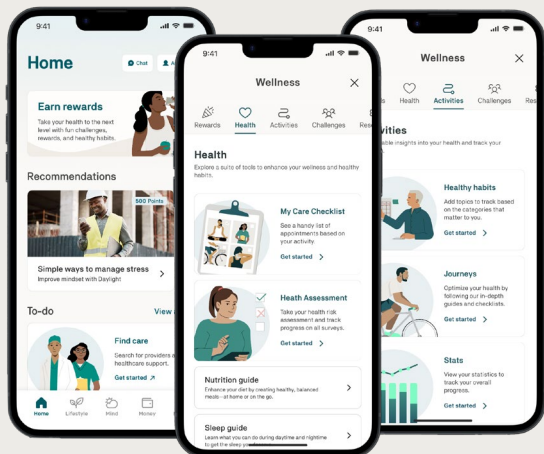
9:41

Home

Chat

A

Earn rewards

Take your health to the next level with fun challenges, rewards, and healthy habits.

Recommendations

500 Points

Simple ways to manage stress

Improve mindset with Daylight

To-do

View a

Find care

Search for providers a healthcare support.

Get started

Home

Lifestyle

Mind

Money

9:41

Wellness

Rewards

Health

Activities

Challenges

Res

Health

Explore a suite of tools to enhance your wellness and healthy habits.

My Care Checklist

See a handy list of appointments based on your activity.

Get started

Heath Assessment

Take your health risk assessment and track progress on all surveys.

Get started

Nutrition guide

Enhance your diet by creating healthy, balanced meals - at home or on the go.

Sleep guide

Learn what you can do during daytime and nighttime to get the sleep you

9:41

Wellness

s

Health

Activities

Challenges

ivities

able insights into your health and track your

Healthy habits

Add topics to track based on the categories that matter to you.

Get started

Journeys

Optimize your health by following our in-depth guides and checklists.

Get started

Stats

View your statistics to track your overall progress.

Get started